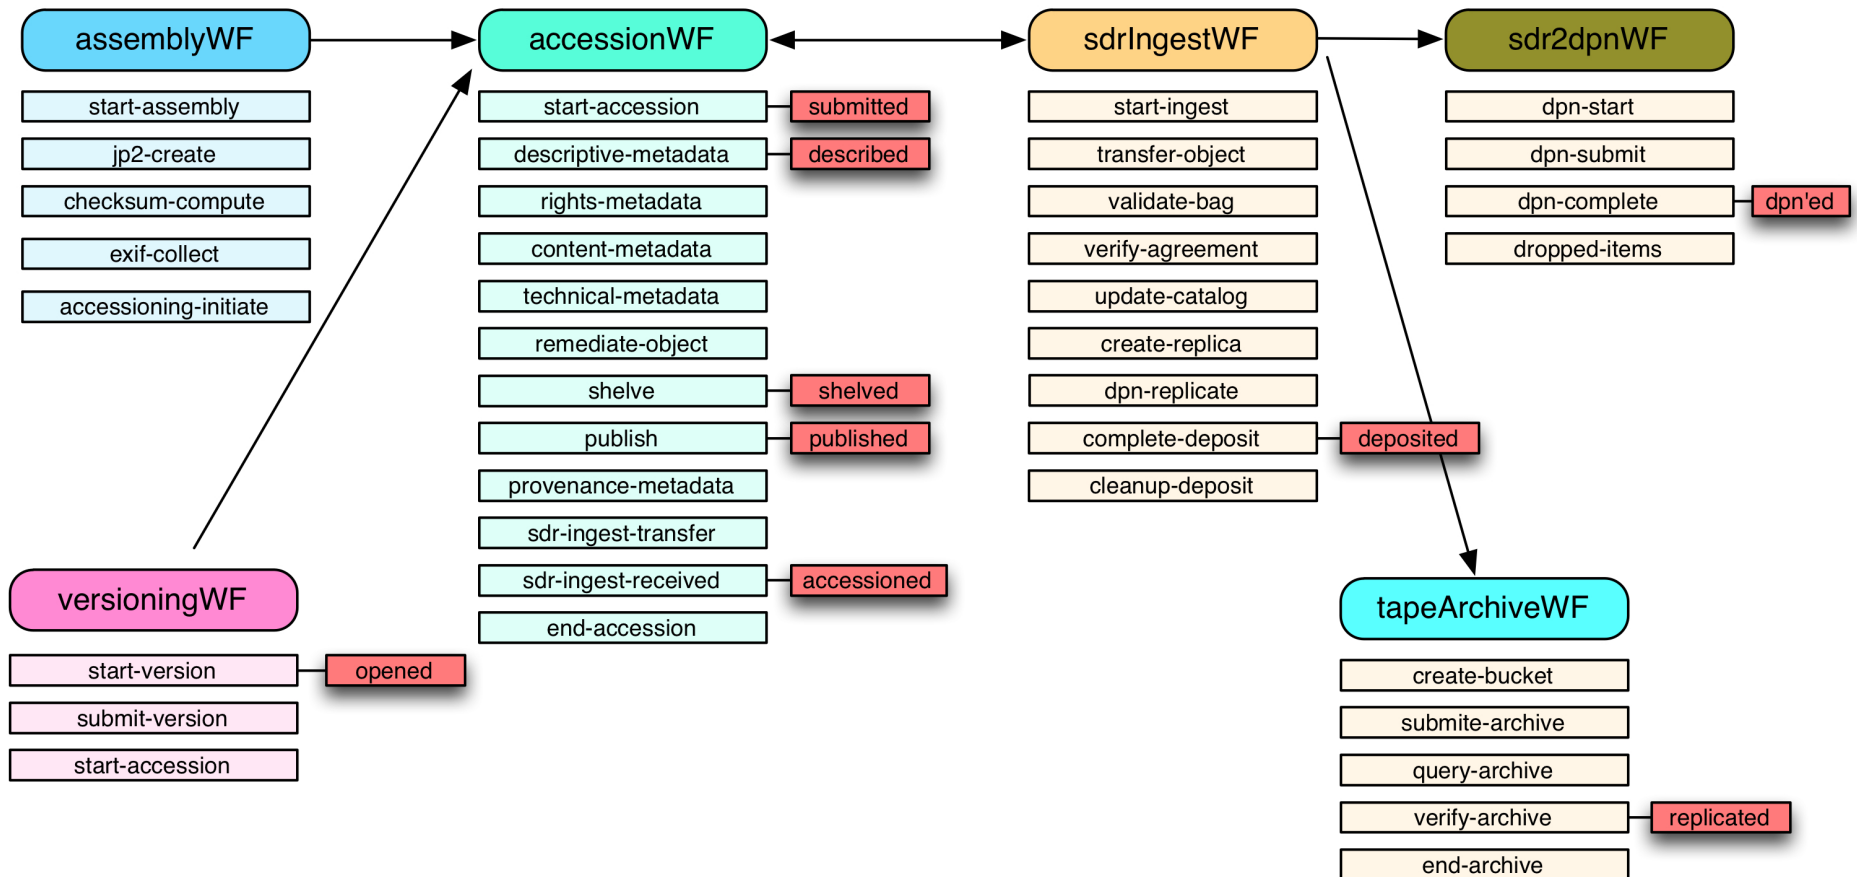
assemblyWF

start-assembly

jp2-create

checksum-compute

exif-collect

accessioning-initiate

accessionWF

start-accession submitted

descriptive-metadata described

rights-metadata

content-metadata

technical-metadata

remediate-object

shelve shelved

publish published

provenance-metadata

sdr-ingest-transfer

sdr-ingest-received accessioned

end-accession

sdrIngestWF

start-ingest

transfer-object

validate-bag

verify-agreement

update-catalog

create-replica

dpn-replicate

complete-deposit deposited

cleanup-deposit

sdr2dpnWF

dpn-start

dpn-submit

dpn-complete dpn'ed

dropped-items

versioningWF

start-version opened

submit-version

start-accession

tapeArchiveWF

create-bucket

submite-archive

query-archive

verify-archive replicated

end-archive